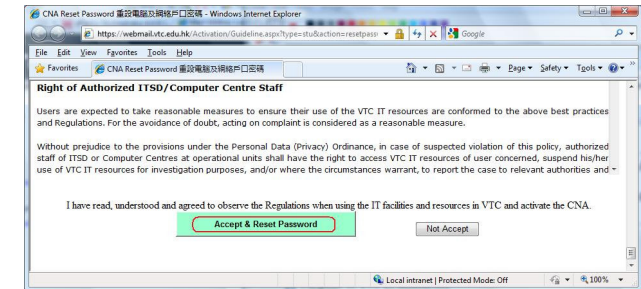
CNA Reset Password 重設電腦及網絡戶口密碼 - Windows Internet Explorer

https://webmail.vtc.edu.hk/Activation/Guideline.aspx?type=stu&action=resetpass

Google

File Edit View Favorites Tools Help

Favorites

CNA Reset Password 重設電腦及網絡戶口密碼

Page ▾ Safety ▾ Tools ▾

Right of Authorized ITSD/Computer Centre Staff

Users are expected to take reasonable measures to ensure their use of the VTC IT resources are conformed to the above best practices and Regulations. For the avoidance of doubt, acting on complaint is considered as a reasonable measure.

Without prejudice to the provisions under the Personal Data (Privacy) Ordinance, in case of suspected violation of this policy, authorized staff of ITSD or Computer Centres at operational units shall have the right to access VTC IT resources of user concerned, suspend his/her use of VTC IT resources for investigation purposes, and/or where the circumstances warrant, to report the case to relevant authorities and

I have read, understood and agreed to observe the Regulations when using the IT facilities and resources in VTC and activate the CNA.

Accept & Reset Password

Not Accept

Local intranet | Protected Mode: Off

100%